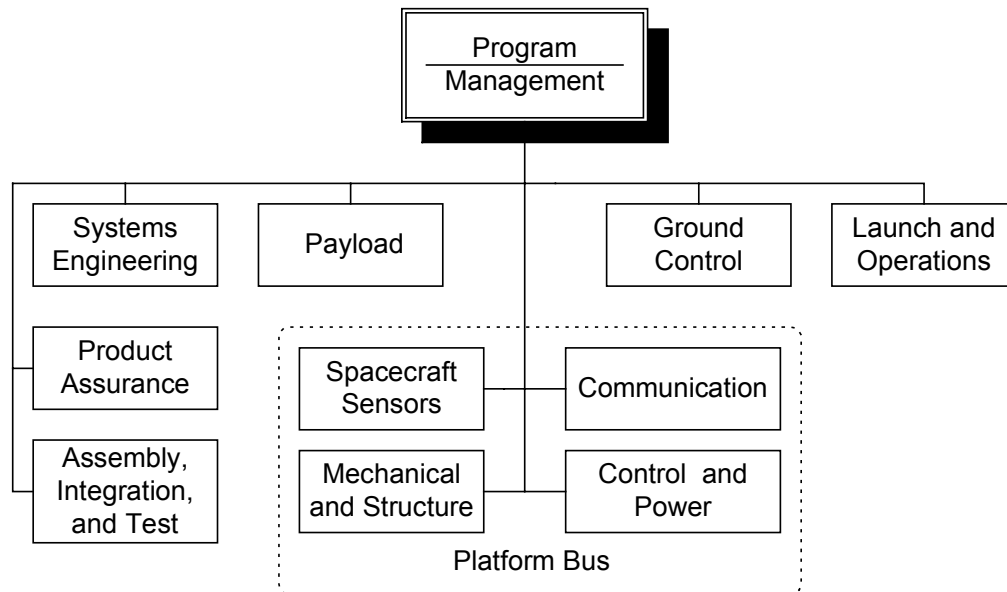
Program
Management

Systems Engineering

Payload

Ground Control

Launch and Operations

Product Assurance

Assembly, Integration, and Test

Spacecraft Sensors

Communication

Mechanical and Structure

Control and Power

Platform Bus